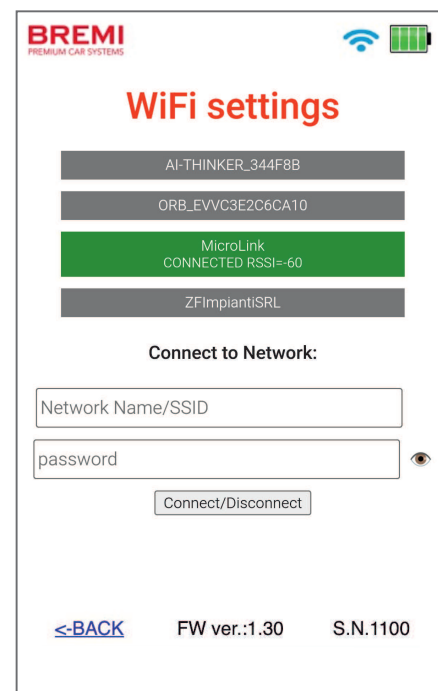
BREMI
PREMIUM CAR SYSTEMS

WiFi settings

AI-THINKER_344F8B

ORB_EVVC3E2C6CA10

MicroLink
CONNECTED RSSI=-60

ZFImpiantiSRL

Connect to Network:

Network Name/SSID

password

Connect/Disconnect

<-BACK FW ver.:1.30 S.N.1100